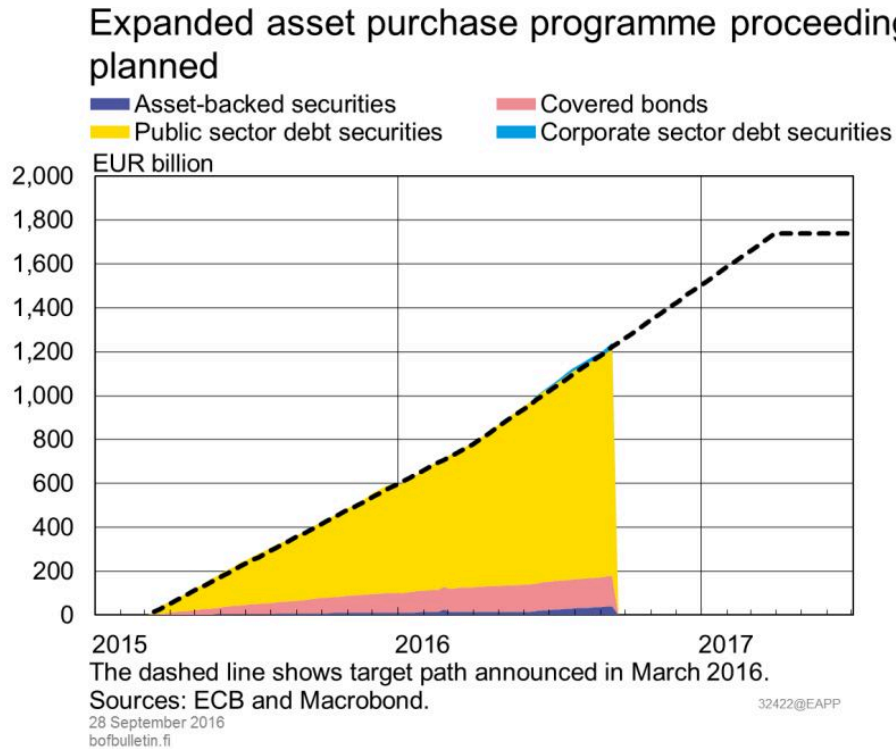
Expanded asset purchase programme proceeding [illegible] planned

Asset-backed securities
Covered bonds
Public sector debt securities
Corporate sector debt securities

EUR billion

2,000
1,800
1,600
1,400
1,200
1,000
800
600
400
200
0

2015
2016
2017

The dashed line shows target path announced in March 2016.
Sources: ECB and Macrobond.

32422@EAPP

28 September 2016
bofbulletin.fi